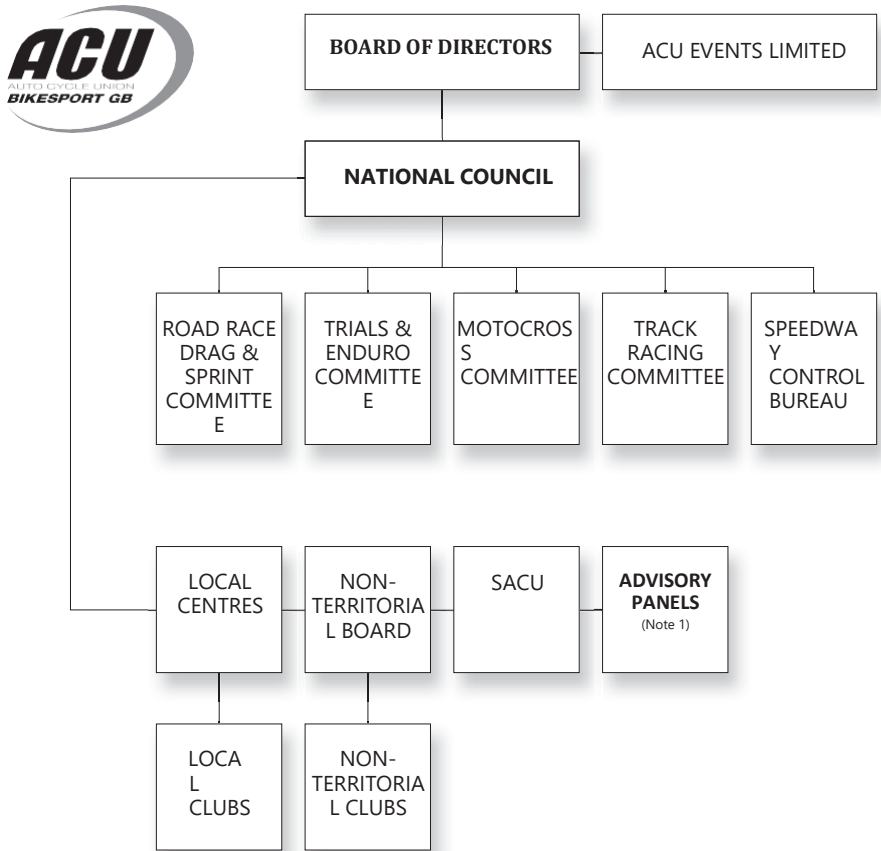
ACU
AUTO CYCLE UNION
BIKESPORT GB

BOARD OF DIRECTORS

ACU EVENTS LIMITED

NATIONAL COUNCIL

ROAD RACE DRAG & SPRINT COMMITTE E

TRIALS & ENDURO COMMITTE E

MOTOCROS S COMMITTEE

TRACK RACING COMMITTEE

SPEEDWA Y CONTROL BUREAU

LOCAL CENTRES

NON-TERRITORIA L BOARD

SACU

ADVISORY PANELS
(Note 1)

LOCA L CLUBS

NON-TERRITORIA L CLUBS